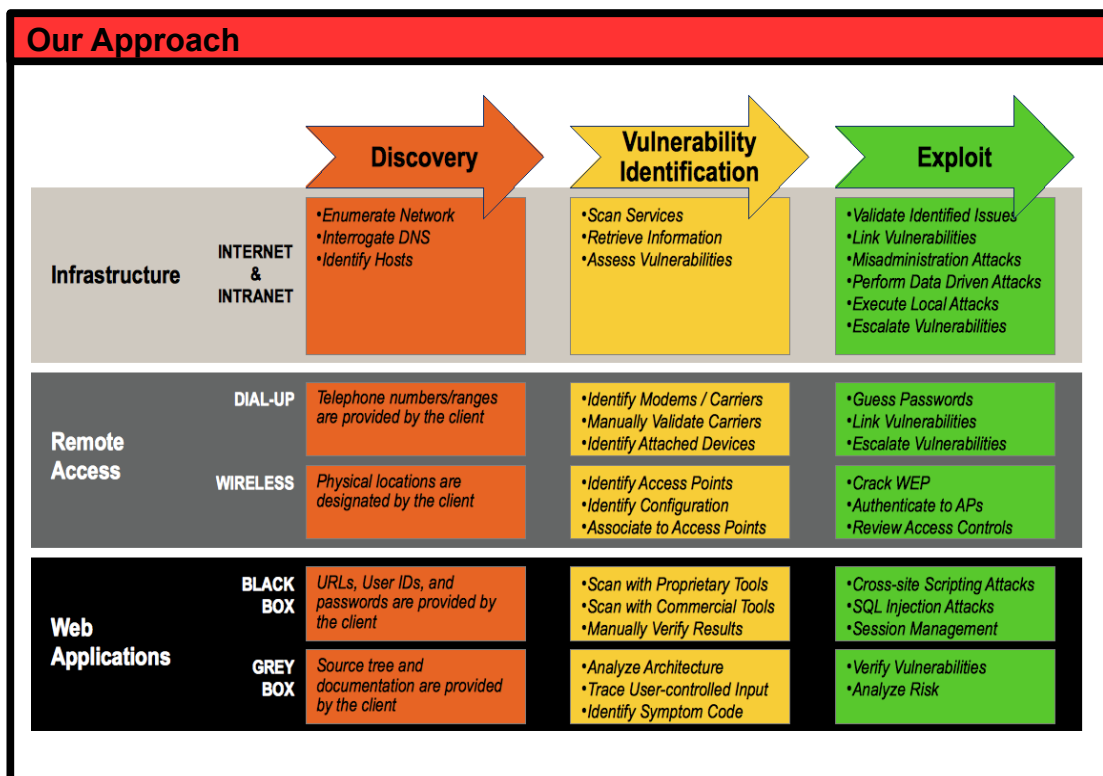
Our Approach

Discovery

Vulnerability Identification

Exploit

Infrastructure

INTERNET & INTRANET

•Enumerate Network
•Interrogate DNS
•Identify Hosts

•Scan Services
•Retrieve Information
•Assess Vulnerabilities

•Validate Identified Issues
•Link Vulnerabilities
•Misadministration Attacks
•Perform Data Driven Attacks
•Execute Local Attacks
•Escalate Vulnerabilities

Remote Access

DIAL-UP

Telephone numbers/ranges are provided by the client

•Identify Modems / Carriers
•Manually Validate Carriers
•Identify Attached Devices

•Guess Passwords
•Link Vulnerabilities
•Escalate Vulnerabilities

WIRELESS

Physical locations are designated by the client

•Identify Access Points
•Identify Configuration
•Associate to Access Points

•Crack WEP
•Authenticate to APs
•Review Access Controls

Web Applications

BLACK BOX

URLs, User IDs, and passwords are provided by the client

•Scan with Proprietary Tools
•Scan with Commercial Tools
•Manually Verify Results

•Cross-site Scripting Attacks
•SQL Injection Attacks
•Session Management

GREY BOX

Source tree and documentation are provided by the client

•Analyze Architecture
•Trace User-controlled Input
•Identify Symptom Code

•Verify Vulnerabilities
•Analyze Risk